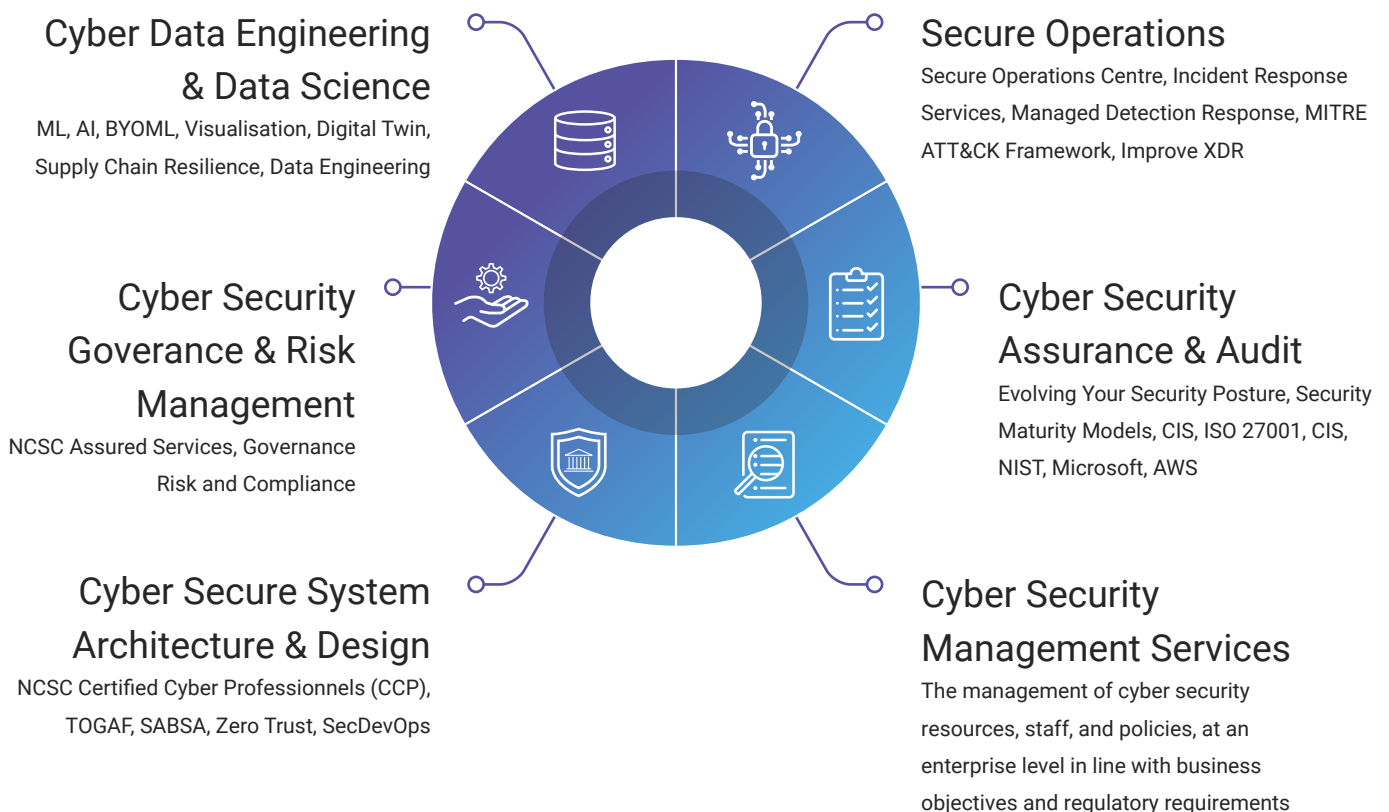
Cyber Data Engineering & Data Science
ML, AI, BYOML, Visualisation, Digital Twin, Supply Chain Resilience, Data Engineering

Secure Operations
Secure Operations Centre, Incident Response Services, Managed Detection Response, MITRE ATT&CK Framework, Improve XDR

Cyber Security Goverance & Risk Management
NCSC Assured Services, Governance Risk and Compliance

Cyber Security Assurance & Audit
Evolving Your Security Posture, Security Maturity Models, CIS, ISO 27001, CIS, NIST, Microsoft, AWS

Cyber Secure System Architecture & Design
NCSC Certified Cyber Professionnels (CCP), TOGAF, SABSA, Zero Trust, SecDevOps

Cyber Security Management Services
The management of cyber security resources, staff, and policies, at an enterprise level in line with business objectives and regulatory requirements